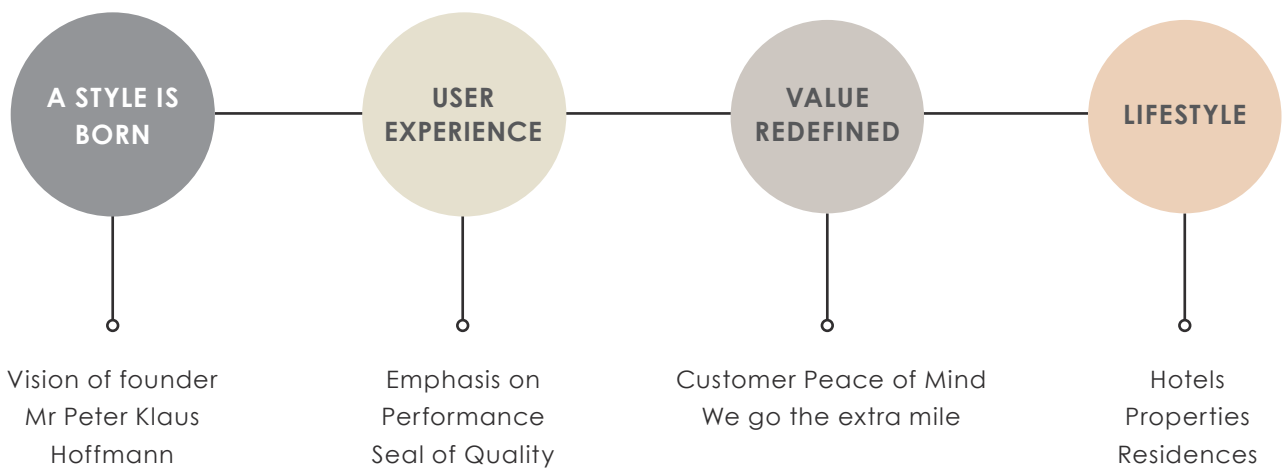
A STYLE IS BORN

USER EXPERIENCE

VALUE REDEFINED

LIFESTYLE

Vision of founder
Mr Peter Klaus
Hoffmann

Emphasis on
Performance
Seal of Quality

Customer Peace of Mind
We go the extra mile

Hotels
Properties
Residences